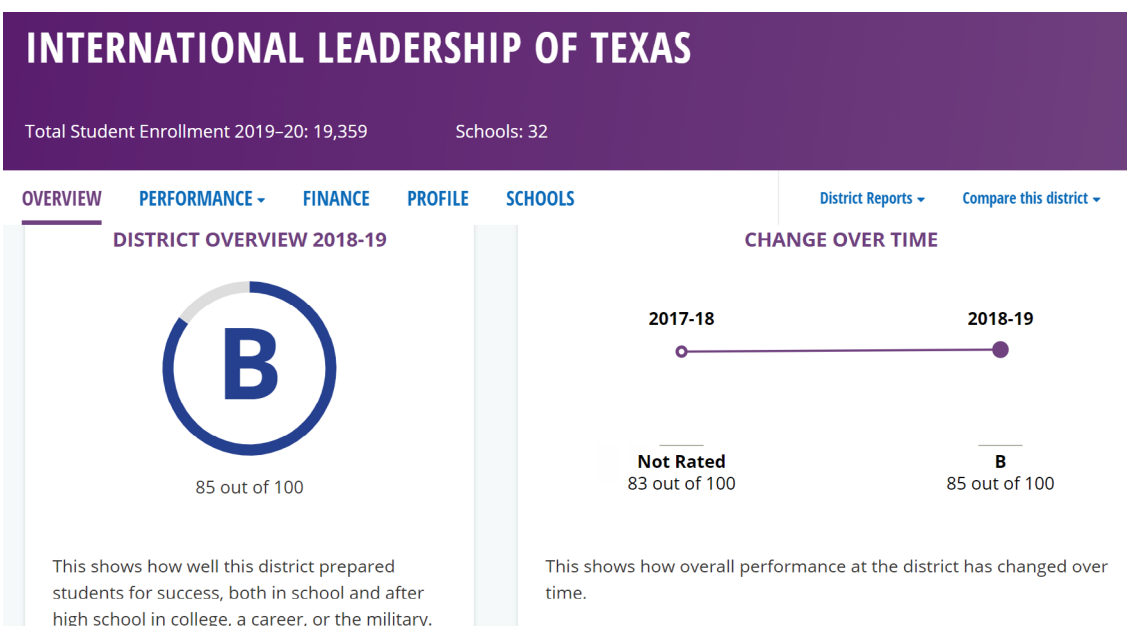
INTERNATIONAL LEADERSHIP OF TEXAS

Total Student Enrollment 2019–20: 19,359

Schools: 32

OVERVIEW PERFORMANCE FINANCE PROFILE SCHOOLS

District Reports Compare this district

DISTRICT OVERVIEW 2018-19

B

85 out of 100

This shows how well this district prepared students for success, both in school and after high school in college, a career, or the military.

CHANGE OVER TIME

2017-18

2018-19

Not Rated
83 out of 100

B
85 out of 100

This shows how overall performance at the district has changed over time.